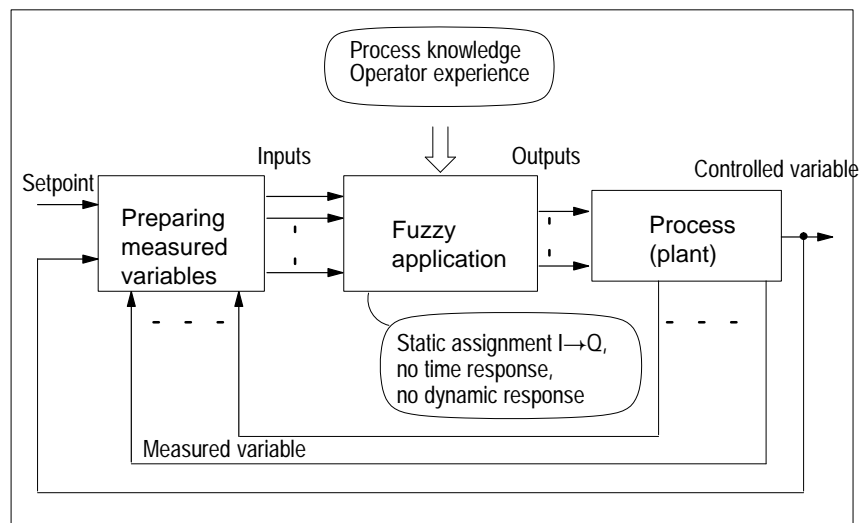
Process knowledge
Operator experience

Inputs

Outputs

Controlled variable

Setpoint

Preparing measured variables

Fuzzy application

Process (plant)

Static assignment I→Q, no time response, no dynamic response

Measured variable